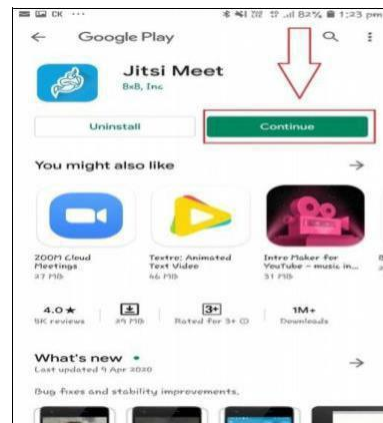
CK ··· 82% 1:23 pm

Google Play

Jitsi Meet
8x8, Inc

Uninstall

Continue

You might also like

ZOOM Cloud Meetings
37 MB

Textro: Animated Text Video
46 MB

Intro Maker for YouTube - music in...
51 MB

4.0 ★
5K reviews

39 MB

3+
Rated for 3+

1M+
Downloads

What's new •
Last updated 9 Apr 2020

Bug fixes and stability improvements.